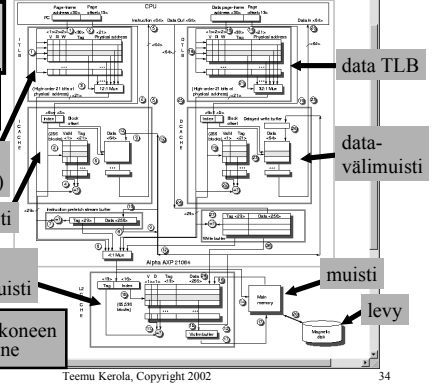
CPU

Page-frame address <30> Page offset <13>

PC

Instruction <64> Data Out <64> Data In <64>

Data page-frame address <30> Page offset <13>

I T L B

D T L B

<1> <2> <2> <30> <21>
V R W Tag Physical address

<1> <2> <2> <30> <21>
V R W Tag Physical address

<64>

32:1 Mux

32:1 Mux

(High-order 21 bits of physical address)

(High-order 21 bits of physical address)

data TLB

I C A C H E

D C A C H E

Index Block offset

Index Block offset

Delayed write buffer

(256 blocks) Valid <1> Tag <21> Data <64>

(256 blocks) Valid <1> Tag <21> Data <64>

data-välimuisti

<29>

Instruction prefetch stream buffer

Tag <29> Data <256>

Tag <29> Data <256>

Write buffer

4:1 Mux

Alpha AXP 21064

L2 C A C H E

Tag Index

<13> <16>

V <1> D <1> Tag <13> Data <256>

(65,536 blocks)

Victim buffer

muisti

Main memory

levy

Magnetic disk

Teemu Kerola, Copyright 2002

34